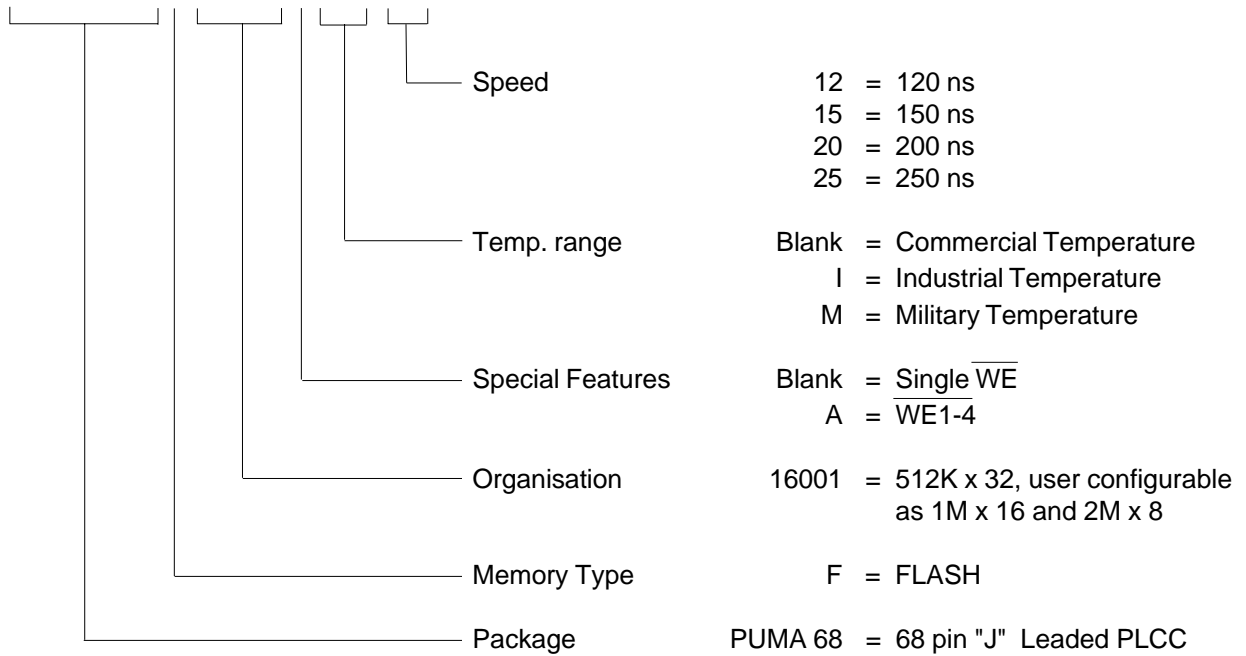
| | | |
|---|---|---|
| Speed | 12 | = 120 ns |
| | 15 | = 150 ns |
| | 20 | = 200 ns |
| | 25 | = 250 ns |
| Temp. range | Blank | = Commercial Temperature |
| | I | = Industrial Temperature |
| | M | = Military Temperature |
| Special Features | Blank | = Single $\overline{WE}$ |
| | A | = $\overline{WE1-4}$ |
| Organisation | 16001 | = 512K x 32, user configurable as 1M x 16 and 2M x 8 |
| Memory Type | F | = FLASH |
| Package | PUMA 68 | = 68 pin "J" Leaded PLCC |